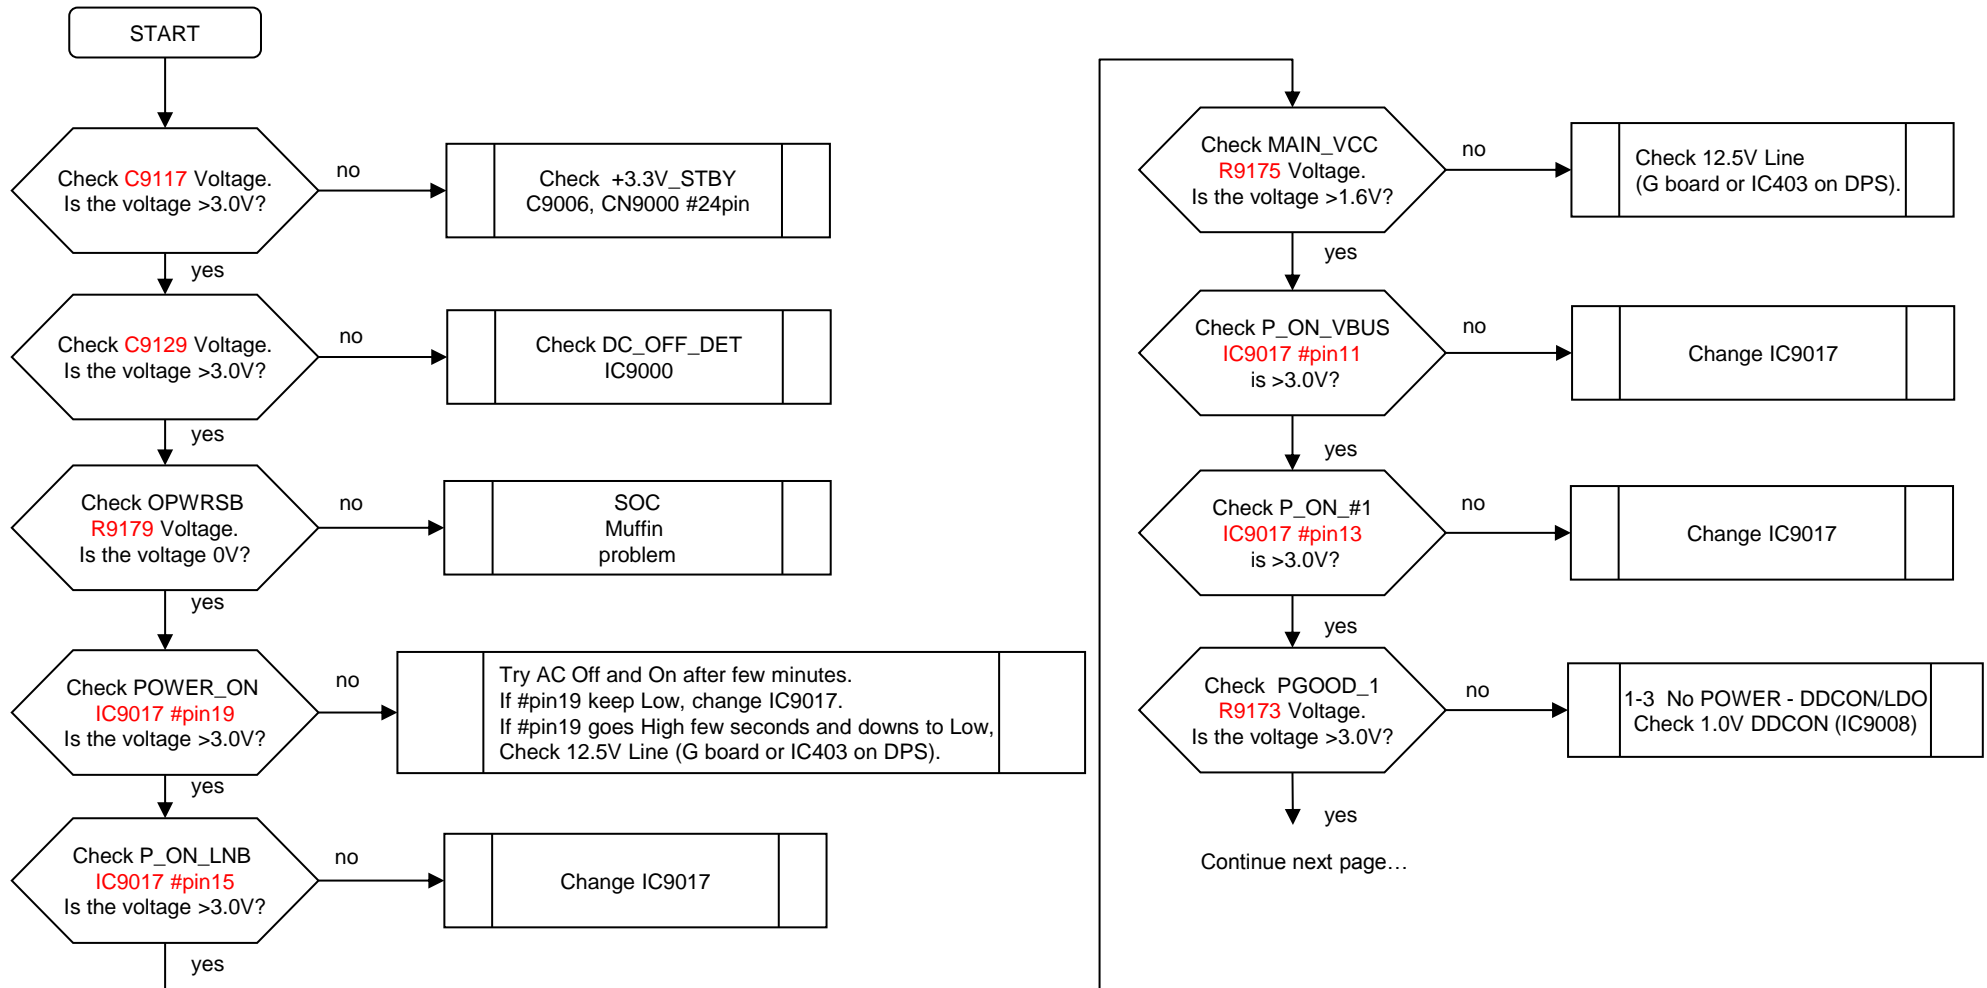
START

Check C9117 Voltage.
Is the voltage >3.0V?

no

Check +3.3V_STBY
C9006, CN9000 #24pin

yes

Check C9129 Voltage.
Is the voltage >3.0V?

no

Check DC_OFF_DET
IC9000

yes

Check OPWRSB
R9179 Voltage.
Is the voltage 0V?

no

SOC
Muffin
problem

yes

Check POWER_ON
IC9017 #pin19
Is the voltage >3.0V?

no

Try AC Off and On after few minutes.
If #pin19 keep Low, change IC9017.
If #pin19 goes High few seconds and downs to Low,
Check 12.5V Line (G board or IC403 on DPS).

yes

Check P_ON_LNB
IC9017 #pin15
Is the voltage >3.0V?

no

Change IC9017

yes

Check MAIN_VCC
R9175 Voltage.
Is the voltage >1.6V?

no

Check 12.5V Line
(G board or IC403 on DPS).

yes

Check P_ON_VBUS
IC9017 #pin11
is >3.0V?

no

Change IC9017

yes

Check P_ON_#1
IC9017 #pin13
is >3.0V?

no

Change IC9017

yes

Check PGOOD_1
R9173 Voltage.
Is the voltage >3.0V?

no

1-3 No POWER - DDCON/LDO
Check 1.0V DDCON (IC9008)

yes

Continue next page…